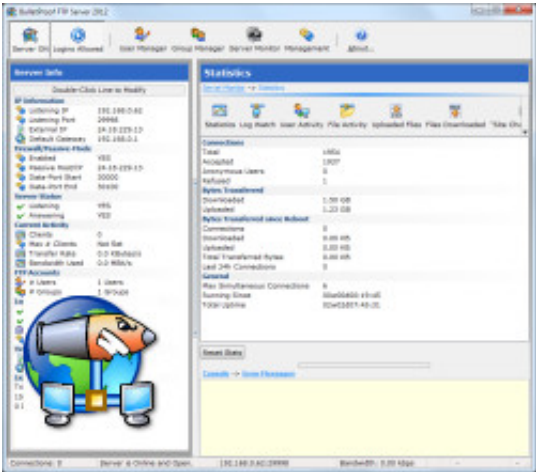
BulletProof FTP Server 2012

Server On | Logins Allowed | User Manager | Group Manager | Server Monitor | Management | About...

Server Info

Double-Click Line to Modify

IP Information
Listening IP 192.168.0.82
Listening Port 29998
External IP 24.10.229.13
Default Gateway 192.168.0.1
Firewall/Passive Mode
Enabled YES
Passive Mode IP 24.10.229.13
Data-Port Start 30000
Data-Port End 30100
Server Status
Listening YES
Answering YES
Current Activity
Clients 0
Max # Clients Not Set
Transfer Rate 0.0 KBytes/s
Bandwidth Used 0.0 MBit/s
FTP Accounts
# Users 1 Users
# Groups 1 Groups

Statistics

Server Monitor -> Statistics

Statistics | Log Watch | User Activity | File Activity | Uploaded Files | Files Downloaded | Title Chu

Connections
Total 1951
Accepted 1927
Anonymous Users 0
Refused 1
Bytes Transferred
Downloaded 1.58 GB
Uploaded 1.23 GB
Bytes Transferred since Reboot
Connections 0
Downloaded 0.00 kB
Uploaded 0.00 kB
Total Transferred Bytes 0.00 kB
Last 24h Connections 0
General
Max Simultaneous Connections 6
Running Since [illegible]
Total Uptime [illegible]

Reset Stats

Console -> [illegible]

Connections: 0 | Server is Online and Open | 192.168.0.82:29998 | Bandwidth: 0.00 kbps